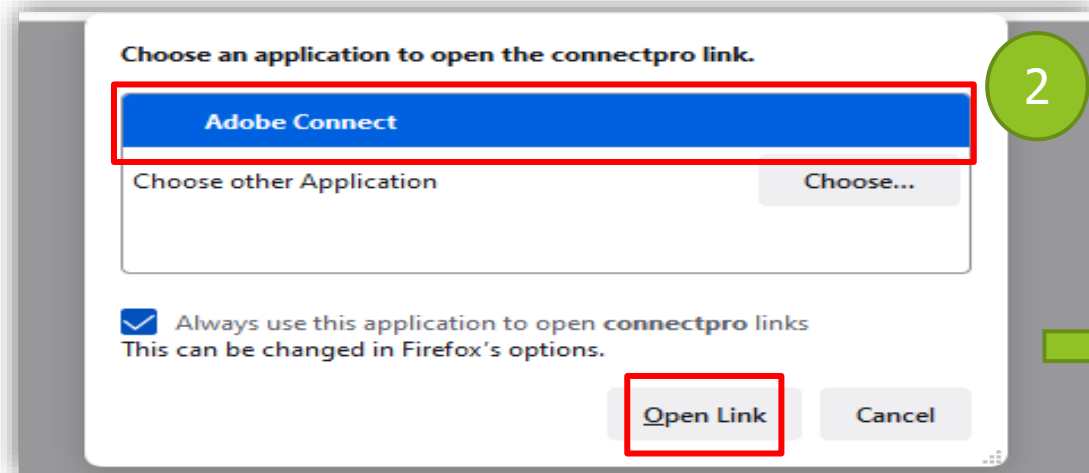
Choose an application to open the connectpro link.

2

Adobe Connect

Choose other Application

Choose...

Always use this application to open connectpro links
This can be changed in Firefox's options.

Open Link

Cancel